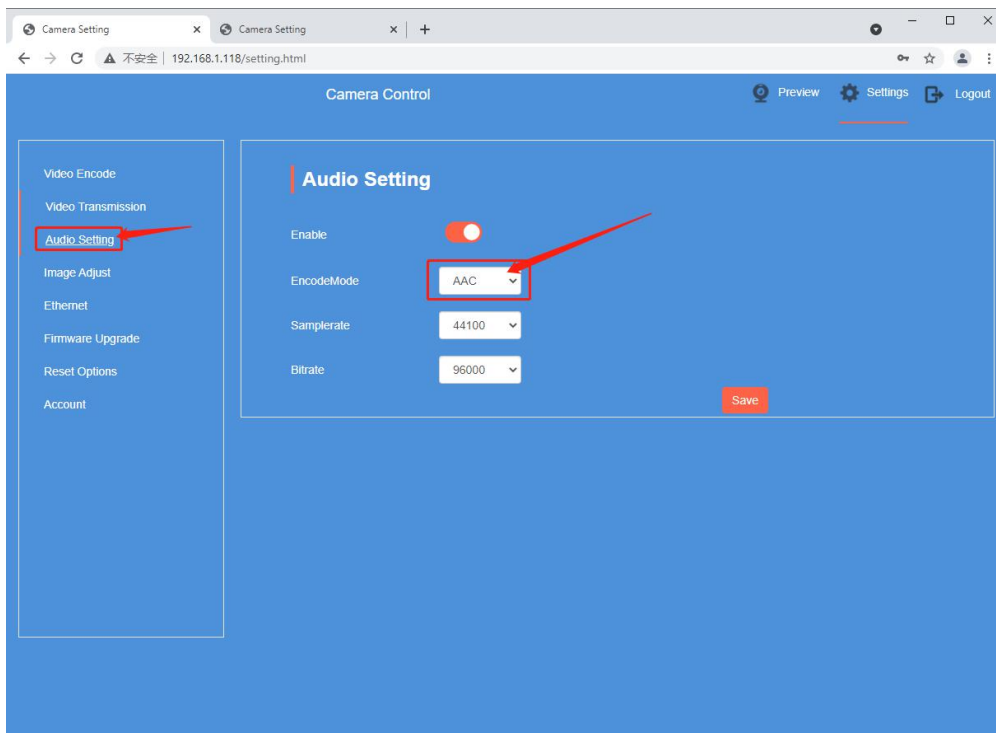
Camera Setting ×
Camera Setting ×
+

不安全 | 192.168.1.118/setting.html

Camera Control

Preview
Settings
Logout

Video Encode
Video Transmission
Audio Setting
Image Adjust
Ethernet
Firmware Upgrade
Reset Options
Account

Audio Setting

Enable

EncodeMode AAC

Samplerate 44100

Bitrate 96000

Save